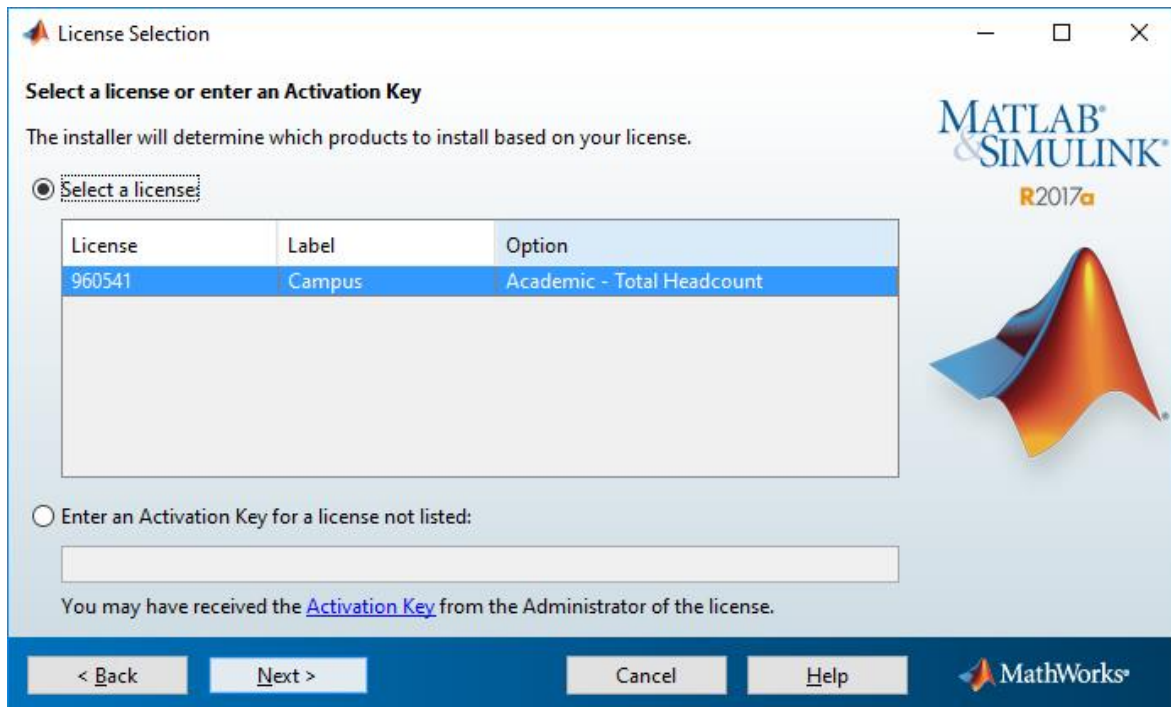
License Selection

Select a license or enter an Activation Key

The installer will determine which products to install based on your license.

MATLAB® & SIMULINK®
R2017a

Select a license

| License | Label | Option |
|---|---|---|
| 960541 | Campus | Academic - Total Headcount |

Enter an Activation Key for a license not listed:

You may have received the Activation Key from the Administrator of the license.

< Back
Next >
Cancel
Help
MathWorks®